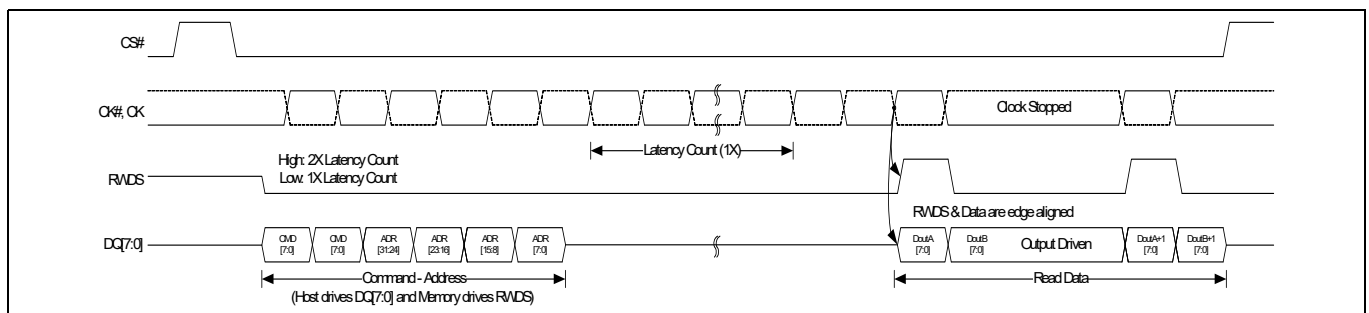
CS#

CK#, CK

Clock Stopped

Latency Count (1X)

High: 2X Latency Count
Low: 1X Latency Count

RWDS

RWDS & Data are edge aligned

DQ[7:0]

CMD [7:0]

CMD [7:0]

ADR [31:24]

ADR [23:16]

ADR [15:8]

ADR [7:0]

DoutA [7:0]

DoutB [7:0]

Output Driven

DoutA+1 [7:0]

DoutB+1 [7:0]

Command - Address
(Host drives DQ[7:0] and Memory drives RWDS)

Read Data